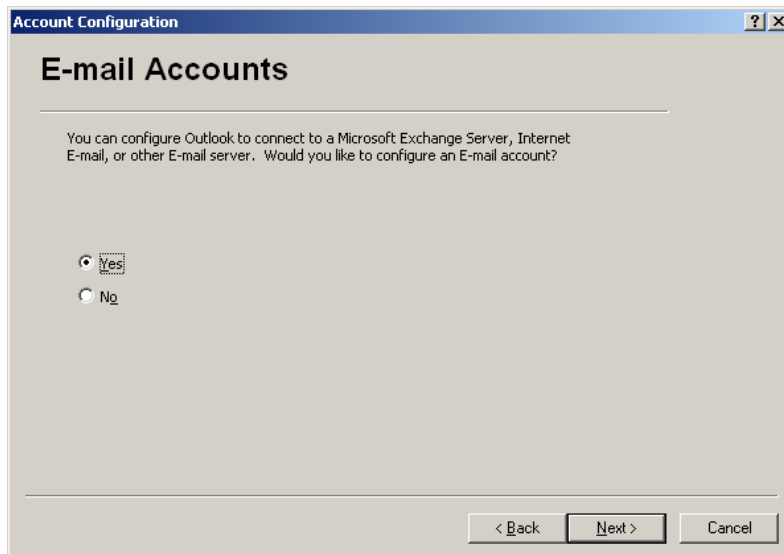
Account Configuration

?

E-mail Accounts

You can configure Outlook to connect to a Microsoft Exchange Server, Internet E-mail, or other E-mail server. Would you like to configure an E-mail account?

Yes

No

< Back

Next >

Cancel